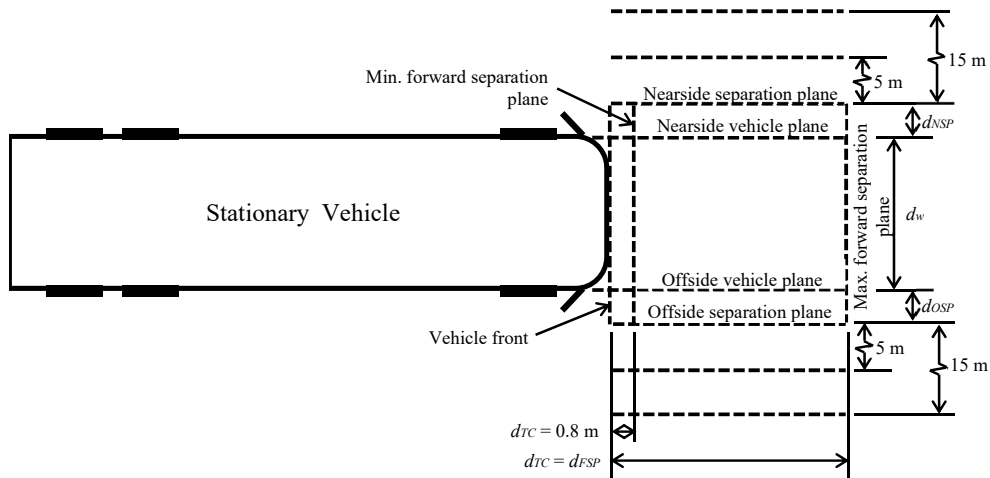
15 m

5 m

Min. forward separation plane

Nearside separation plane

Nearside vehicle plane

$d_{NSP}$

Max. forward separation plane

Stationary Vehicle

$d_w$

Offside vehicle plane

$d_{OSP}$

Offside separation plane

Vehicle front

5 m

15 m

$d_{TC} = 0.8$ m

$d_{TC} = d_{FSP}$